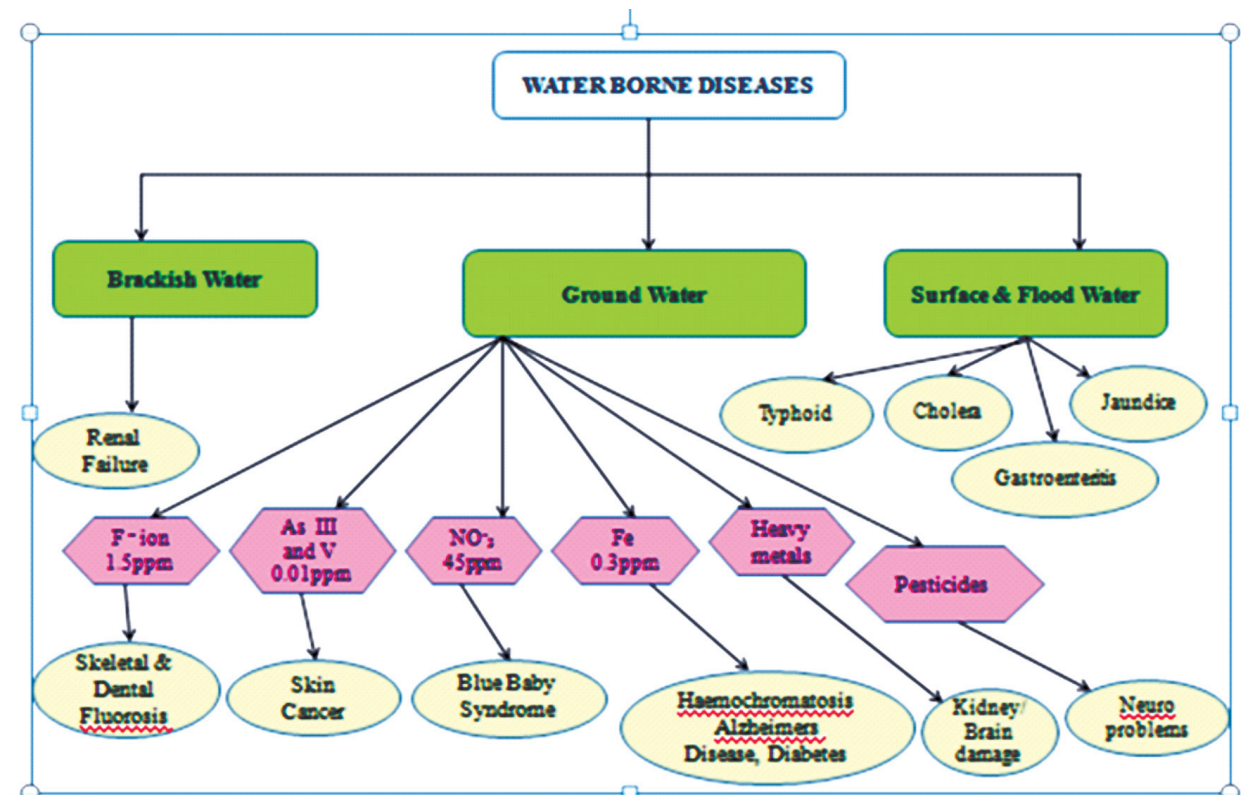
WATER BORNE DISEASES

Brackish Water

Ground Water

Surface & Flood Water

Renal Failure

Typhoid

Cholera

Jaundice

Gastroenteritis

$F^-$ ion 1.5ppm

As III and V 0.01ppm

$NO^-_3$ 45ppm

Fe 0.3ppm

Heavy metals

Pesticides

Skeletal & Dental Fluorosis

Skin Cancer

Blue Baby Syndrome

Haemochromatosis Alzheimers Disease, Diabetes

Kidney/ Brain damage

Neuro problems